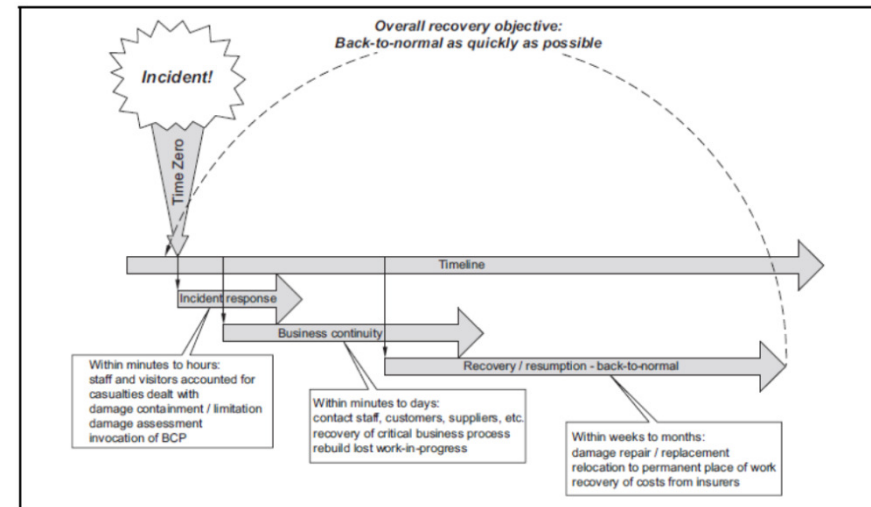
Overall recovery objective:
Back-to-normal as quickly as possible

Incident!

Time Zero

Timeline

Incident response

Business continuity

Recovery / resumption - back-to-normal

Within minutes to hours:
staff and visitors accounted for
casualties dealt with
damage containment / limitation
damage assessment
invocation of BCP

Within minutes to days:
contact staff, customers, suppliers, etc.
recovery of critical business process
rebuild lost work-in-progress

Within weeks to months:
damage repair / replacement
relocation to permanent place of work
recovery of costs from insurers